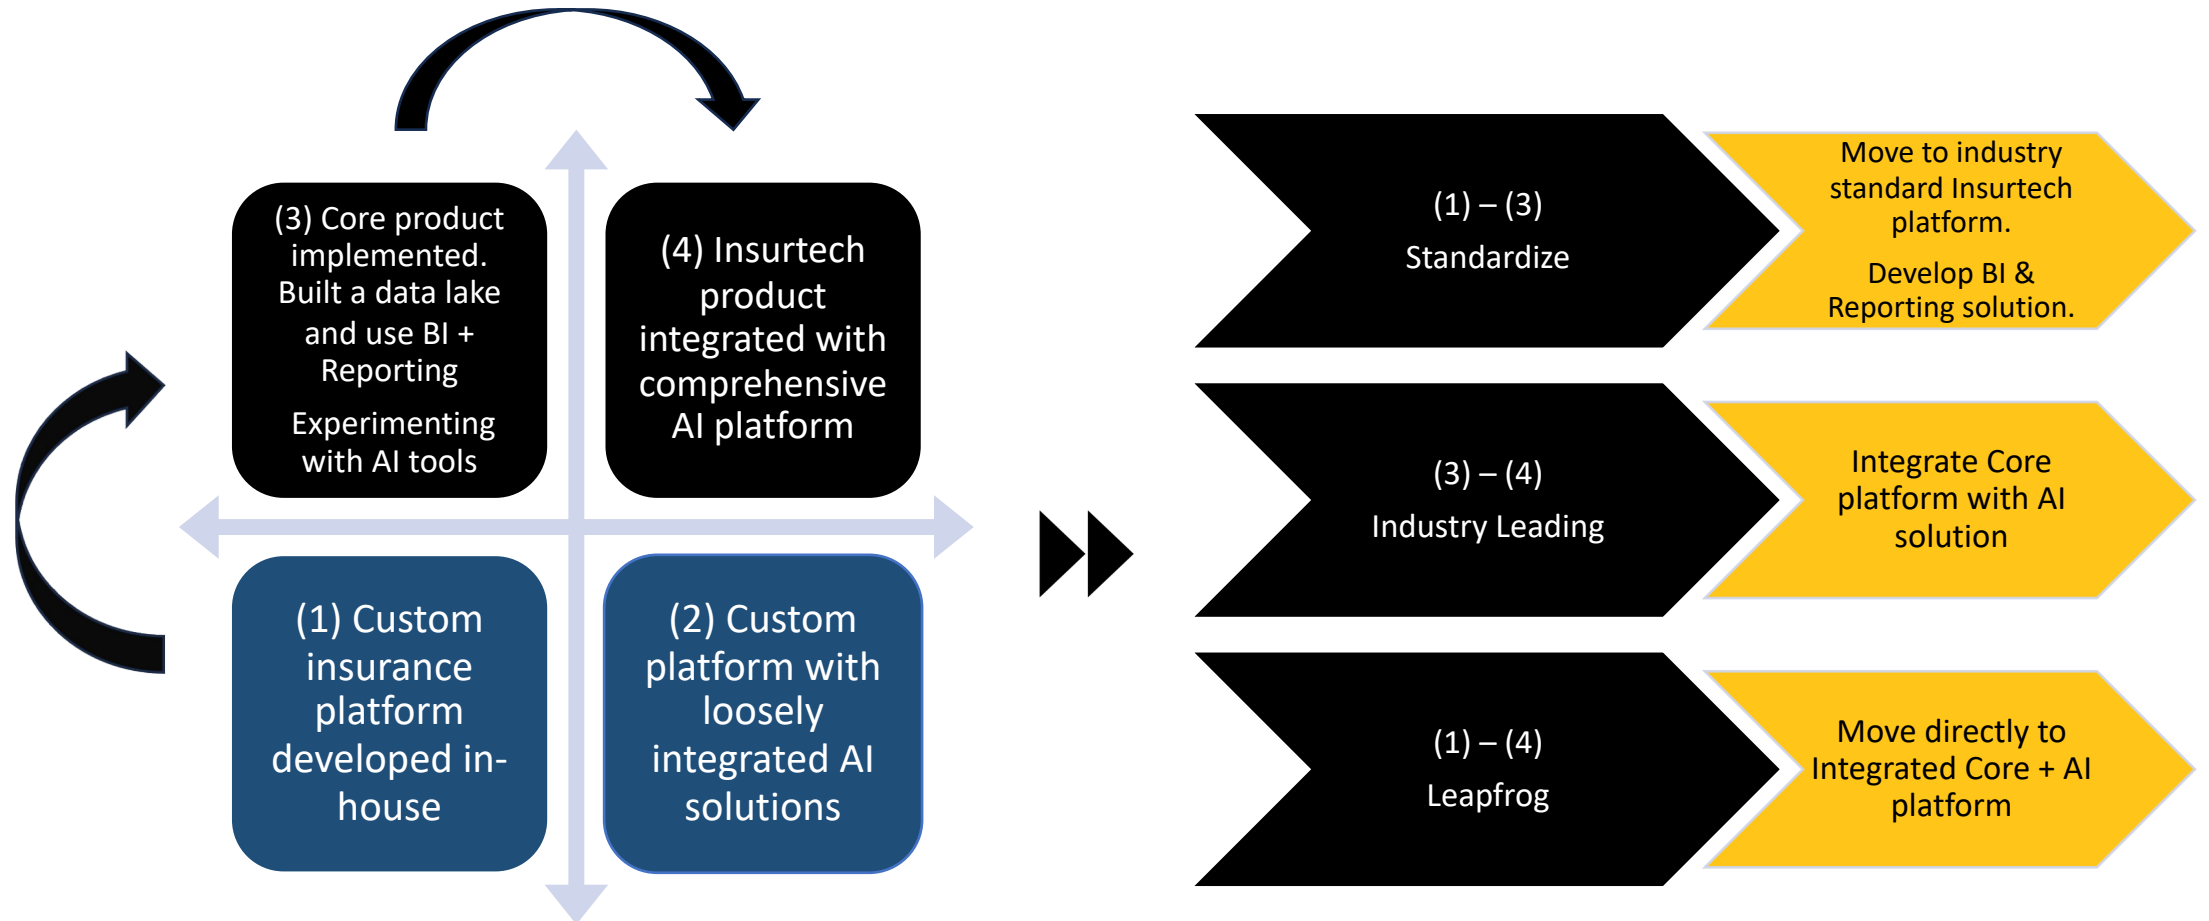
(3) Core product implemented. Built a data lake and use BI + Reporting

Experimenting with AI tools

(4) Insurtech product integrated with comprehensive AI platform

(1) Custom insurance platform developed in-house

(2) Custom platform with loosely integrated AI solutions

(1) – (3)
Standardize

Move to industry standard Insurtech platform.

Develop BI & Reporting solution.

(3) – (4)
Industry Leading

Integrate Core platform with AI solution

(1) – (4)
Leapfrog

Move directly to Integrated Core + AI platform